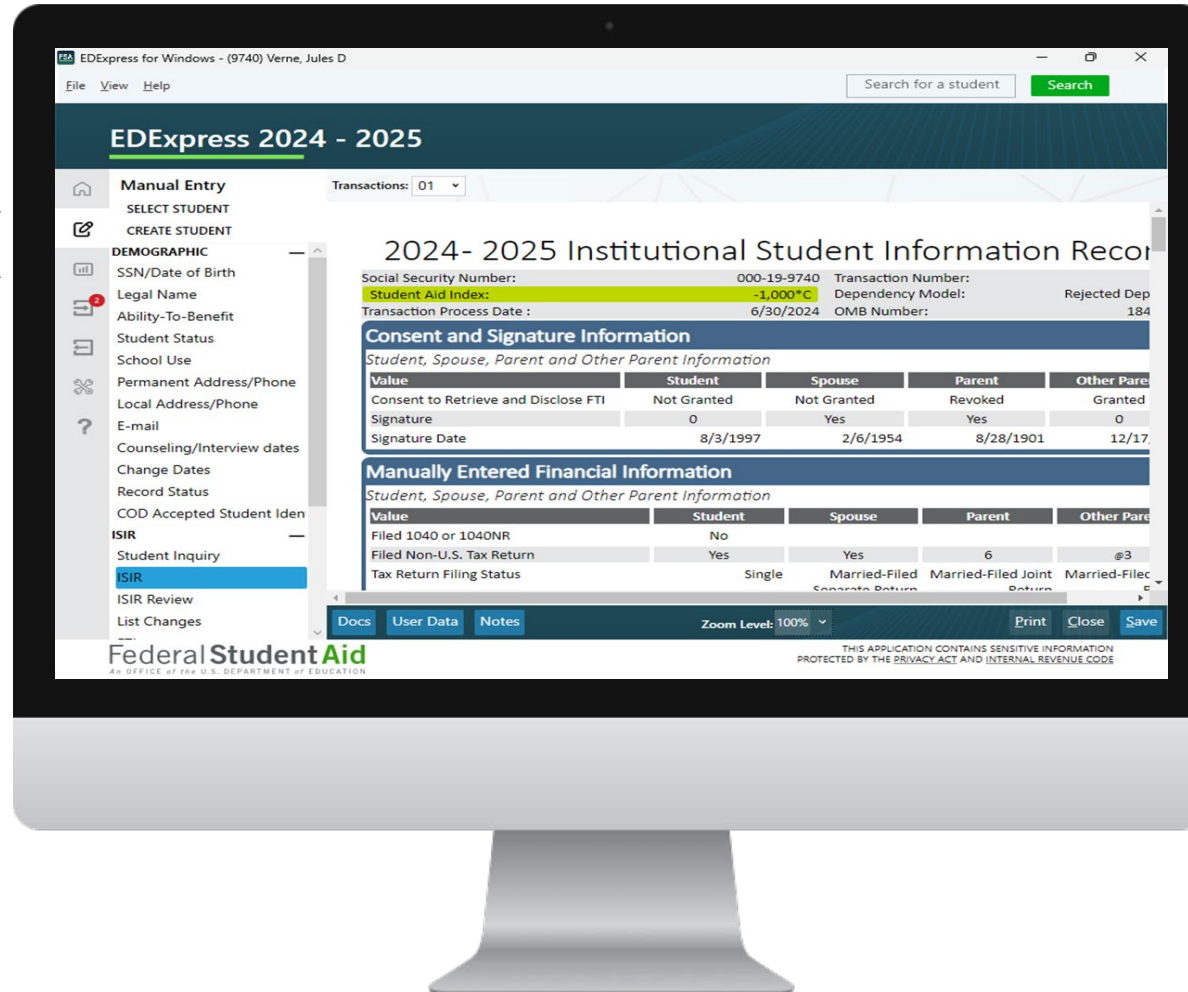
FSA EDExpress for Windows - (9740) Verne, Jules D

File View Help

Search for a student Search

EDExpress 2024 - 2025

Manual Entry
SELECT STUDENT
CREATE STUDENT
DEMOGRAPHIC
SSN/Date of Birth
Legal Name
Ability-To-Benefit
Student Status
School Use
Permanent Address/Phone
Local Address/Phone
E-mail
Counseling/Interview dates
Change Dates
Record Status
COD Accepted Student Iden
ISIR
Student Inquiry
ISIR
ISIR Review
List Changes

2

?

Transactions: 01

2024- 2025 Institutional Student Information Recor

Social Security Number: 000-19-9740 Transaction Number:
Student Aid Index: -1,000*C Dependency Model: Rejected Dep
Transaction Process Date : 6/30/2024 OMB Number: 184

Consent and Signature Information
Student, Spouse, Parent and Other Parent Information

| Value | Student | Spouse | Parent | Other Pare |
|---|---|---|---|---|
| Consent to Retrieve and Disclose FTI | Not Granted | Not Granted | Revoked | Granted |
| Signature | O | Yes | Yes | O |
| Signature Date | 8/3/1997 | 2/6/1954 | 8/28/1901 | 12/17 |

Manually Entered Financial Information
Student, Spouse, Parent and Other Parent Information

| Value | Student | Spouse | Parent | Other Pare |
|---|---|---|---|---|
| Filed 1040 or 1040NR | No | | | |
| Filed Non-U.S. Tax Return | Yes | Yes | 6 | @3 |
| Tax Return Filing Status | Single | Married-Filed Separate Return | Married-Filed Joint Return | Married-Filec |

Docs User Data Notes Zoom Level: 100% Print Close Save

Federal Student Aid
An OFFICE of the U.S. DEPARTMENT of EDUCATION

THIS APPLICATION CONTAINS SENSITIVE INFORMATION PROTECTED BY THE PRIVACY ACT AND INTERNAL REVENUE CODE